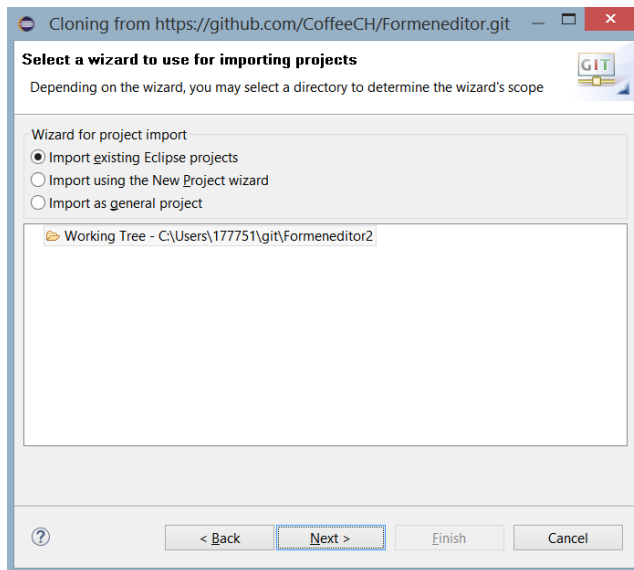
Cloning from https://github.com/CoffeeCH/Formeneditor.git

Select a wizard to use for importing projects

Depending on the wizard, you may select a directory to determine the wizard's scope

GIT

Wizard for project import

Import existing Eclipse projects

Import using the New Project wizard

Import as general project

Working Tree - C:\Users\177751\git\Formeneditor2

?

< Back

Next >

Finish

Cancel